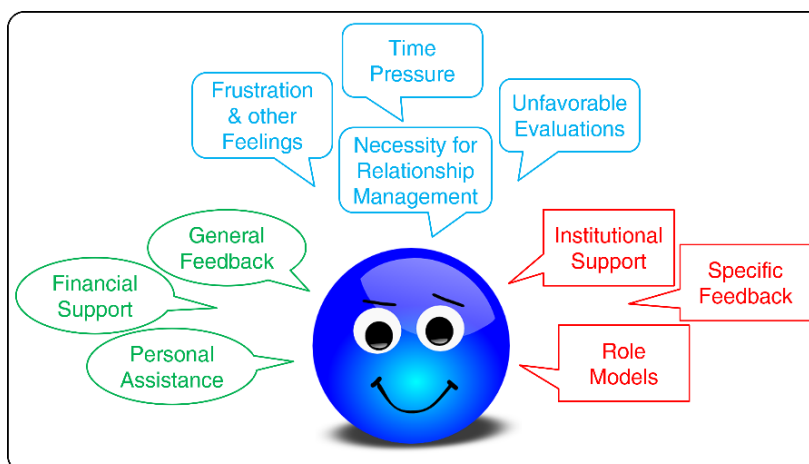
Time Pressure

Frustration & other Feelings

Unfavorable Evaluations

Necessity for Relationship Management

General Feedback

Financial Support

Personal Assistance

Institutional Support

Specific Feedback

Role Models